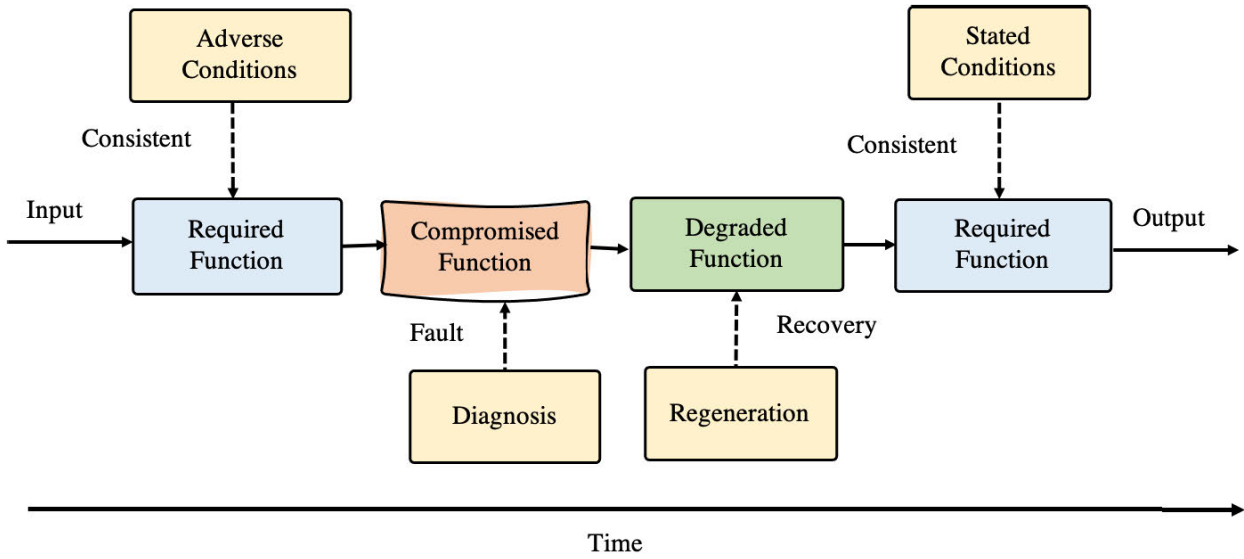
Adverse Conditions

Stated Conditions

Consistent

Consistent

Input

Required Function

Compromised Function

Degraded Function

Required Function

Output

Fault

Recovery

Diagnosis

Regeneration

Time